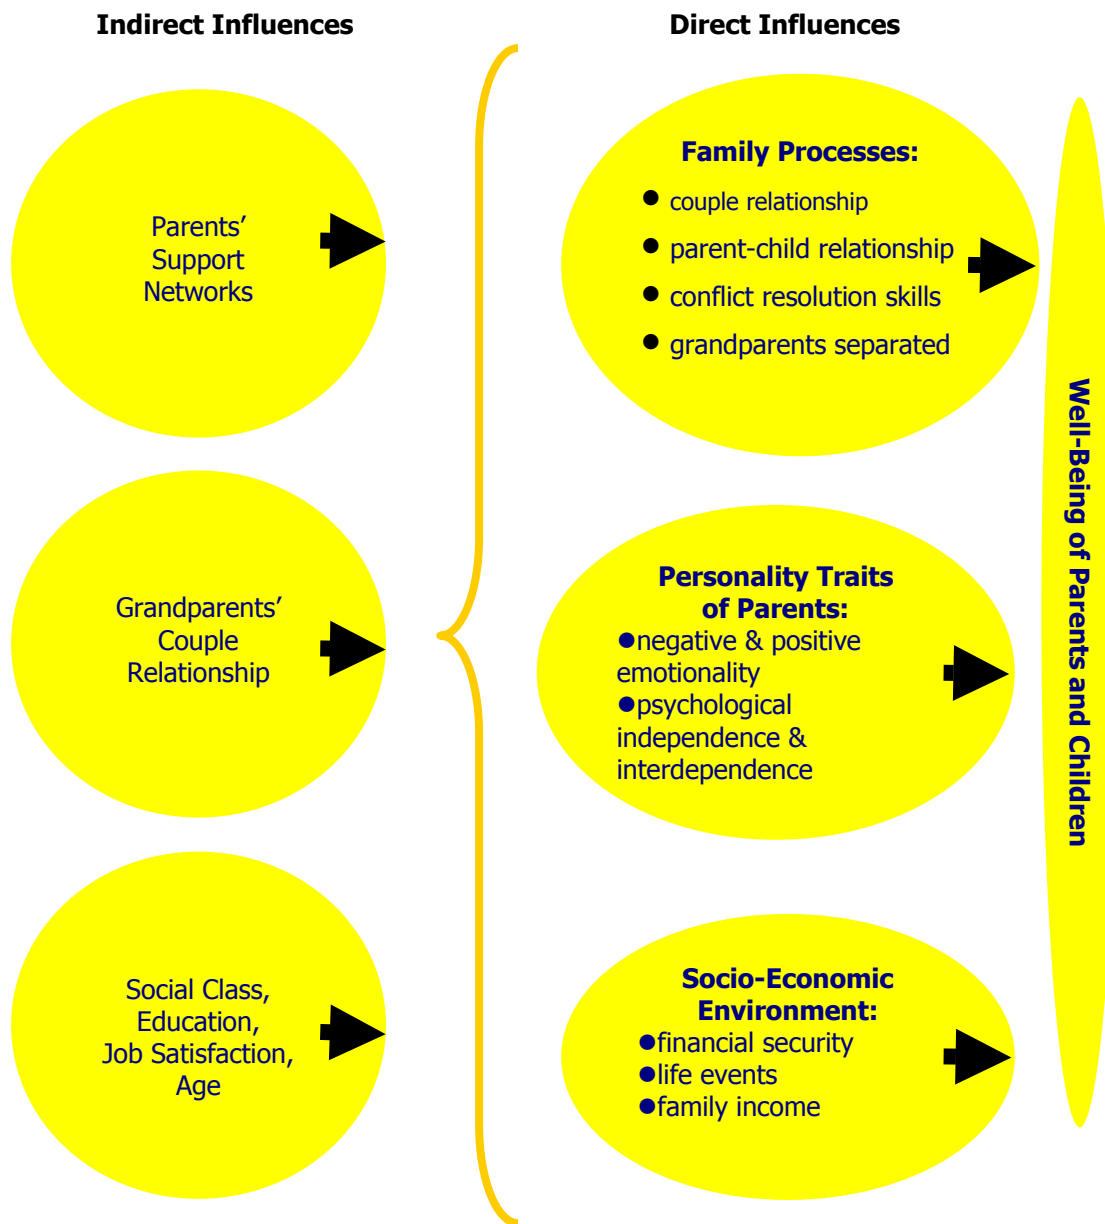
Indirect Influences

Direct Influences

Parents' Support Networks

Grandparents' Couple Relationship

Social Class, Education, Job Satisfaction, Age

Family Processes:
● couple relationship
● parent-child relationship
● conflict resolution skills
● grandparents separated

Personality Traits of Parents:
●negative & positive emotionality
●psychological independence & interdependence

Socio-Economic Environment:
●financial security
●life events
●family income

Well-Being of Parents and Children